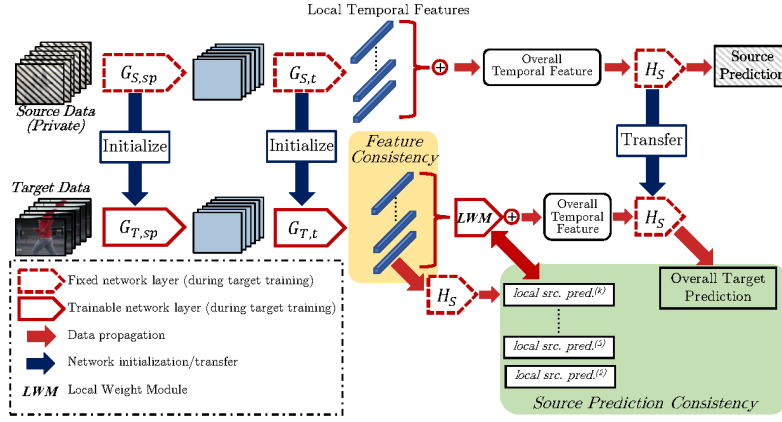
Local Temporal Features

Source Data (Private)

$G_{S,sp}$

$G_{S,t}$

Overall Temporal Feature

$H_S$

Source Prediction

Initialize

Initialize

Transfer

Feature Consistency

Target Data

$G_{T,sp}$

$G_{T,t}$

LWM

Overall Temporal Feature

$H_S$

Fixed network layer (during target training)

Trainable network layer (during target training)

Data propagation

Network initialization/transfer

LWM Local Weight Module

$H_S$

local src. pred.$^{(k)}$

local src. pred.$^{(1)}$

local src. pred.$^{(2)}$

Overall Target Prediction

Source Prediction Consistency